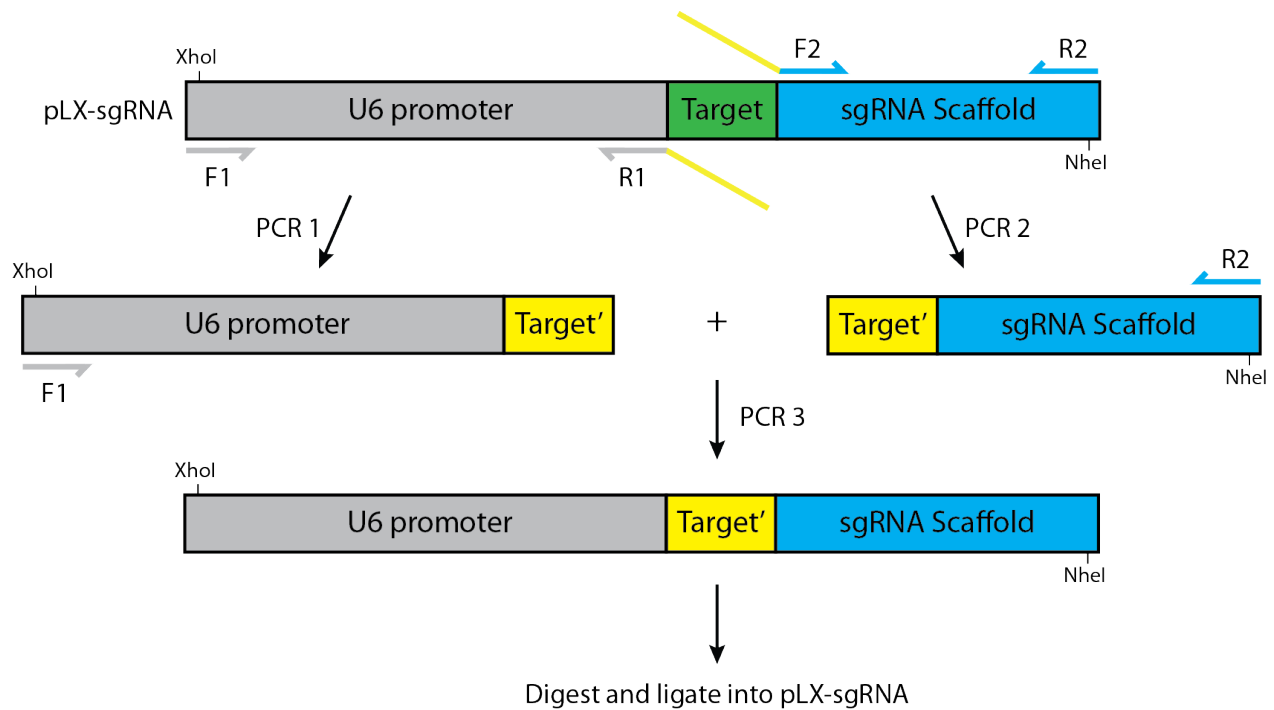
XhoI

F2

R2

pLX-sgRNA

U6 promoter

Target

sgRNA Scaffold

F1

R1

NheI

PCR 1

PCR 2

XhoI

R2

U6 promoter

Target'

+

Target'

sgRNA Scaffold

F1

NheI

PCR 3

XhoI

U6 promoter

Target'

sgRNA Scaffold

NheI

Digest and ligate into pLX-sgRNA